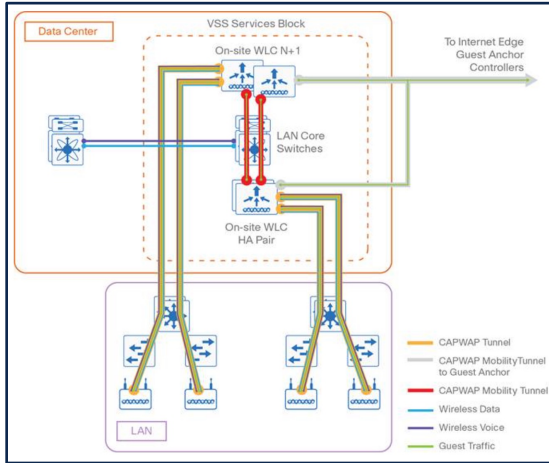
Data Center

VSS Services Block

On-site WLC N+1

To Internet Edge Guest Anchor Controllers

LAN Core Switches

On-site WLC HA Pair

LAN

CAPWAP Tunnel

CAPWAP MobilityTunnel to Guest Anchor

CAPWAP Mobility Tunnel

Wireless Data

Wireless Voice

Guest Traffic